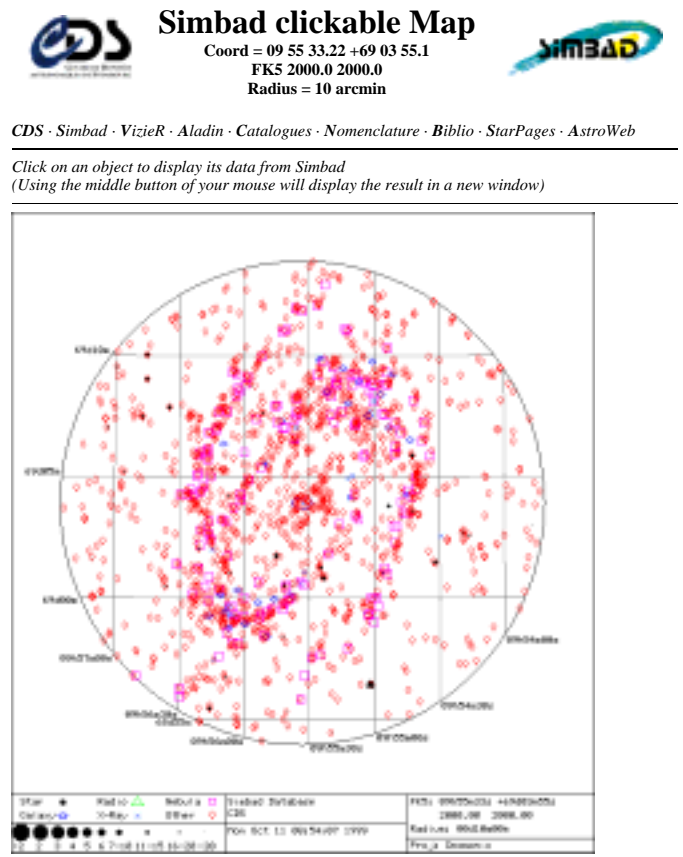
CDS

Simbad clickable Map
Coord = 09 55 33.22 +69 03 55.1
FK5 2000.0 2000.0
Radius = 10 arcmin

SIMBAD

CDS · Simbad · VizieR · Aladin · Catalogues · Nomenclature · Biblio · StarPages · AstroWeb

Click on an object to display its data from Simbad
(Using the middle button of your mouse will display the result in a new window)

69d10m
69d05m
69d00m
09h57m00s
09h54m40s
09h56m20s
09h56m00s
09h55m40s
09h55m20s
09h55m00s
09h54m20s

| Star | Radio | Nebula | Simbad Database | FK5: 09h55m33s +69d03m55s |
|---|---|---|---|---|
| Galaxy | X-Ray | Other | CDS | 2000.00 2000.00 |
| 1 2 3 4 5 6 7 8 9 10 11 15 16 20 | | | Mon Oct 11 09:54:07 1999 | Radius 00d10m00s |
| | | | | Proj Gnomonic |